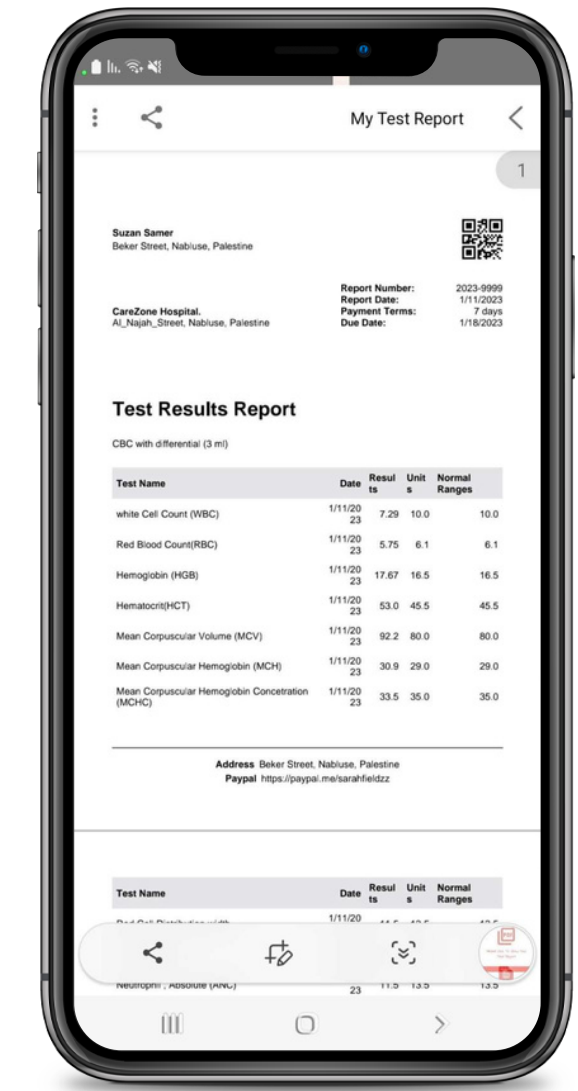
My Test Report

1

Suzan Samer
Beker Street, Nabluse, Palestine

CareZone Hospital.
Al_Najah_Street, Nabluse, Palestine

Report Number: 2023-9999
Report Date: 1/11/2023
Payment Terms: 7 days
Due Date: 1/18/2023

Test Results Report

CBC with differential (3 ml)

| Test Name | Date | Results | Units | Normal Ranges |
|---|---|---|---|---|
| white Cell Count (WBC) | 1/11/2023 | 7.29 | 10.0 | 10.0 |
| Red Blood Count(RBC) | 1/11/2023 | 5.75 | 6.1 | 6.1 |
| Hemoglobin (HGB) | 1/11/2023 | 17.67 | 16.5 | 16.5 |
| Hematocrit(HCT) | 1/11/2023 | 53.0 | 45.5 | 45.5 |
| Mean Corpuscular Volume (MCV) | 1/11/2023 | 92.2 | 80.0 | 80.0 |
| Mean Corpuscular Hemoglobin (MCH) | 1/11/2023 | 30.9 | 29.0 | 29.0 |
| Mean Corpuscular Hemoglobin Concetration (MCHC) | 1/11/2023 | 33.5 | 35.0 | 35.0 |

Address Beker Street, Nabluse, Palestine
Paypal https://paypal.me/sarahfieldzz

| Test Name | Date | Results | Units | Normal Ranges |
|---|---|---|---|---|
| Red Cell Distribution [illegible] | 1/11/20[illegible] | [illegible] | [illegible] | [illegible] |
| Neutrophil , Absolute (ANC) | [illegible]23 | 11.5 | 13.5 | 13.5 |